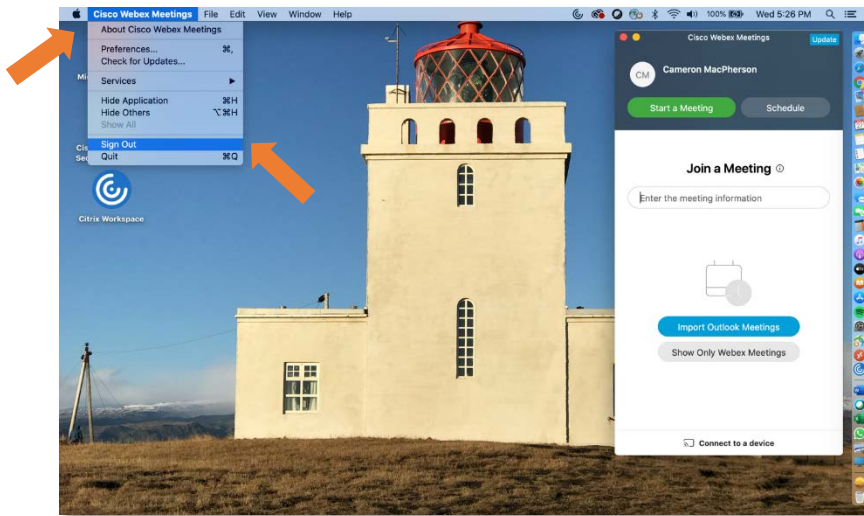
Cisco Webex Meetings File Edit View Window Help

100% Wed 5:26 PM

About Cisco Webex Meetings

Preferences... ⌘,
Check for Updates...

Services ▶

Hide Application ⌘H
Hide Others ⌥⌘H
Show All

Sign Out
Quit ⌘Q

Mi

Cis
Sec

Citrix Workspace

Cisco Webex Meetings
Update

CM
Cameron MacPherson

Start a Meeting
Schedule

Join a Meeting ⓘ

Enter the meeting information

Import Outlook Meetings
Show Only Webex Meetings

Connect to a device